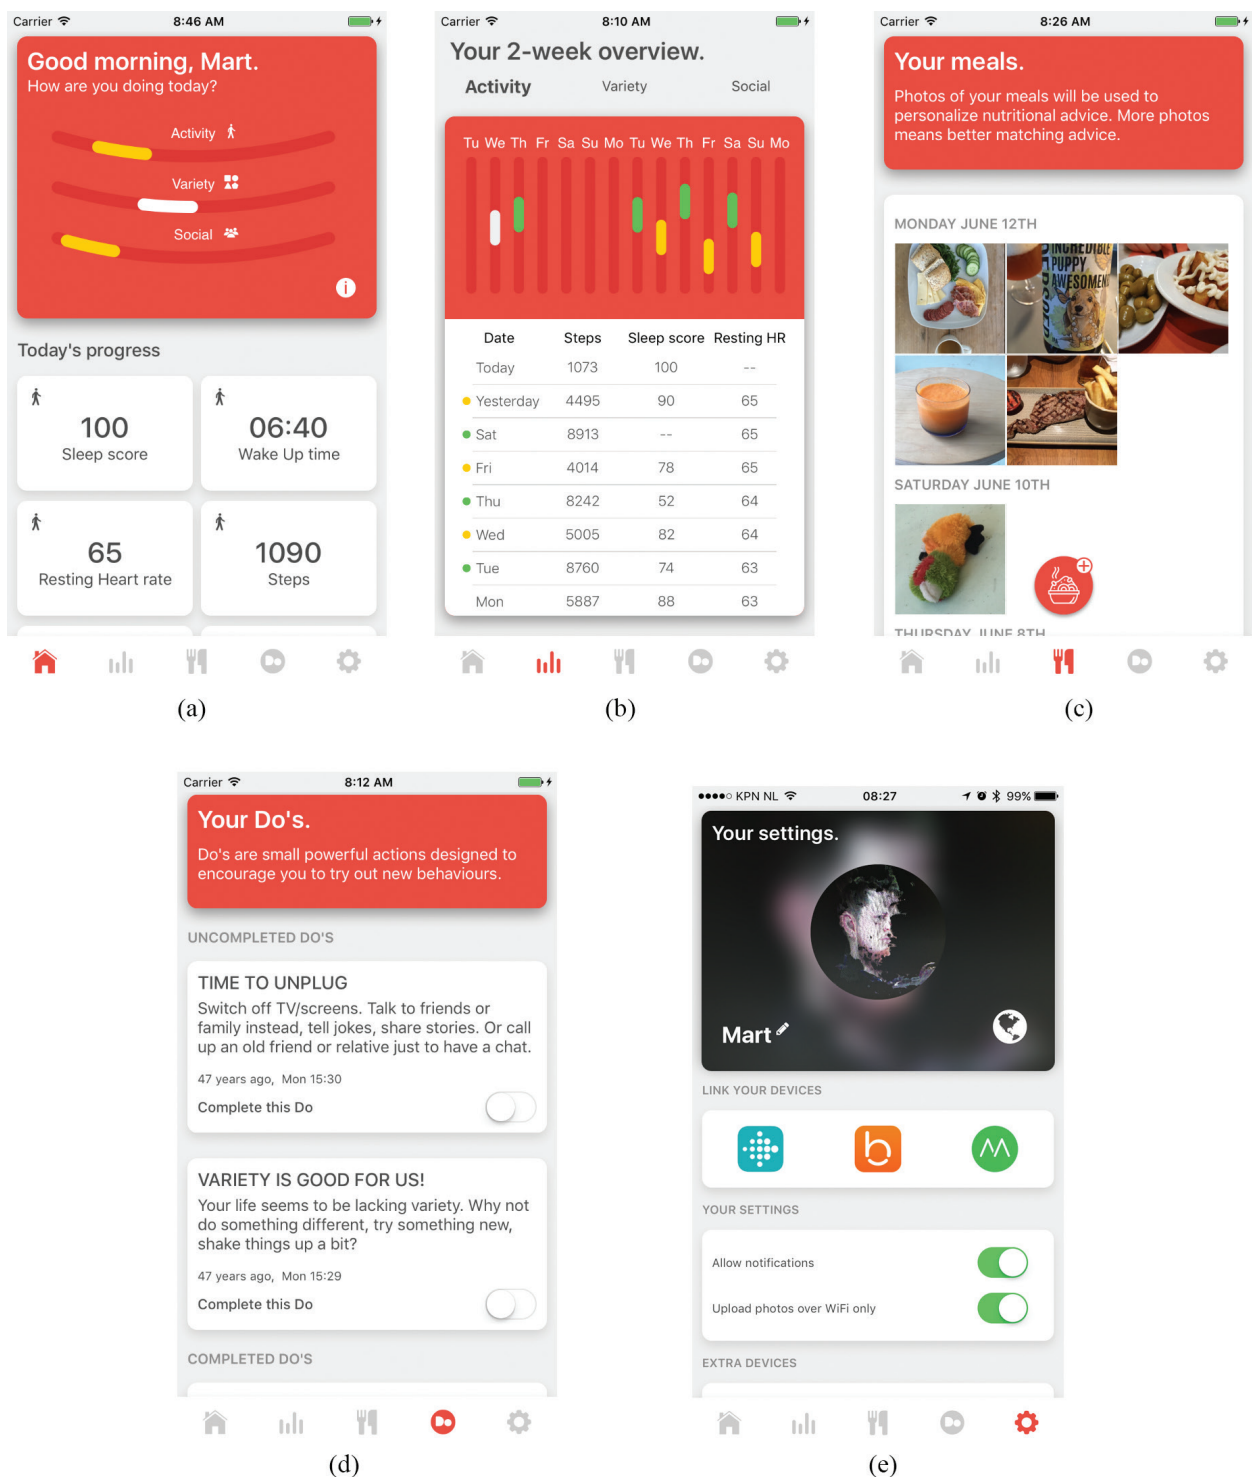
Carrier 8:46 AM

Good morning, Mart.
How are you doing today?

Activity
Variety
Social

Today's progress

100
Sleep score

06:40
Wake Up time

65
Resting Heart rate

1090
Steps

(a)

Carrier 8:10 AM

Your 2-week overview.

Activity Variety Social

Tu We Th Fr Sa Su Mo Tu We Th Fr Sa Su Mo

| Date | Steps | Sleep score | Resting HR |
|---|---|---|---|
| Today | 1073 | 100 | -- |
| Yesterday | 4495 | 90 | 65 |
| Sat | 8913 | -- | 65 |
| Fri | 4014 | 78 | 65 |
| Thu | 8242 | 52 | 64 |
| Wed | 5005 | 82 | 64 |
| Tue | 8760 | 74 | 63 |
| Mon | 5887 | 88 | 63 |

(b)

Carrier 8:26 AM

Your meals.

Photos of your meals will be used to personalize nutritional advice. More photos means better matching advice.

MONDAY JUNE 12TH

INCREDIBLE PUPPY AWESOMENESS

SATURDAY JUNE 10TH

THURSDAY JUNE 8TH

(c)

Carrier 8:12 AM

Your Do's.

Do's are small powerful actions designed to encourage you to try out new behaviours.

UNCOMPLETED DO'S

TIME TO UNPLUG
Switch off TV/screens. Talk to friends or family instead, tell jokes, share stories. Or call up an old friend or relative just to have a chat.

47 years ago, Mon 15:30
Complete this Do

VARIETY IS GOOD FOR US!
Your life seems to be lacking variety. Why not do something different, try something new, shake things up a bit?

47 years ago, Mon 15:29
Complete this Do

COMPLETED DO'S

(d)

●●●●○ KPN NL 08:27 99%

Your settings.

Mart

LINK YOUR DEVICES

YOUR SETTINGS

Allow notifications

Upload photos over WiFi only

EXTRA DEVICES

(e)